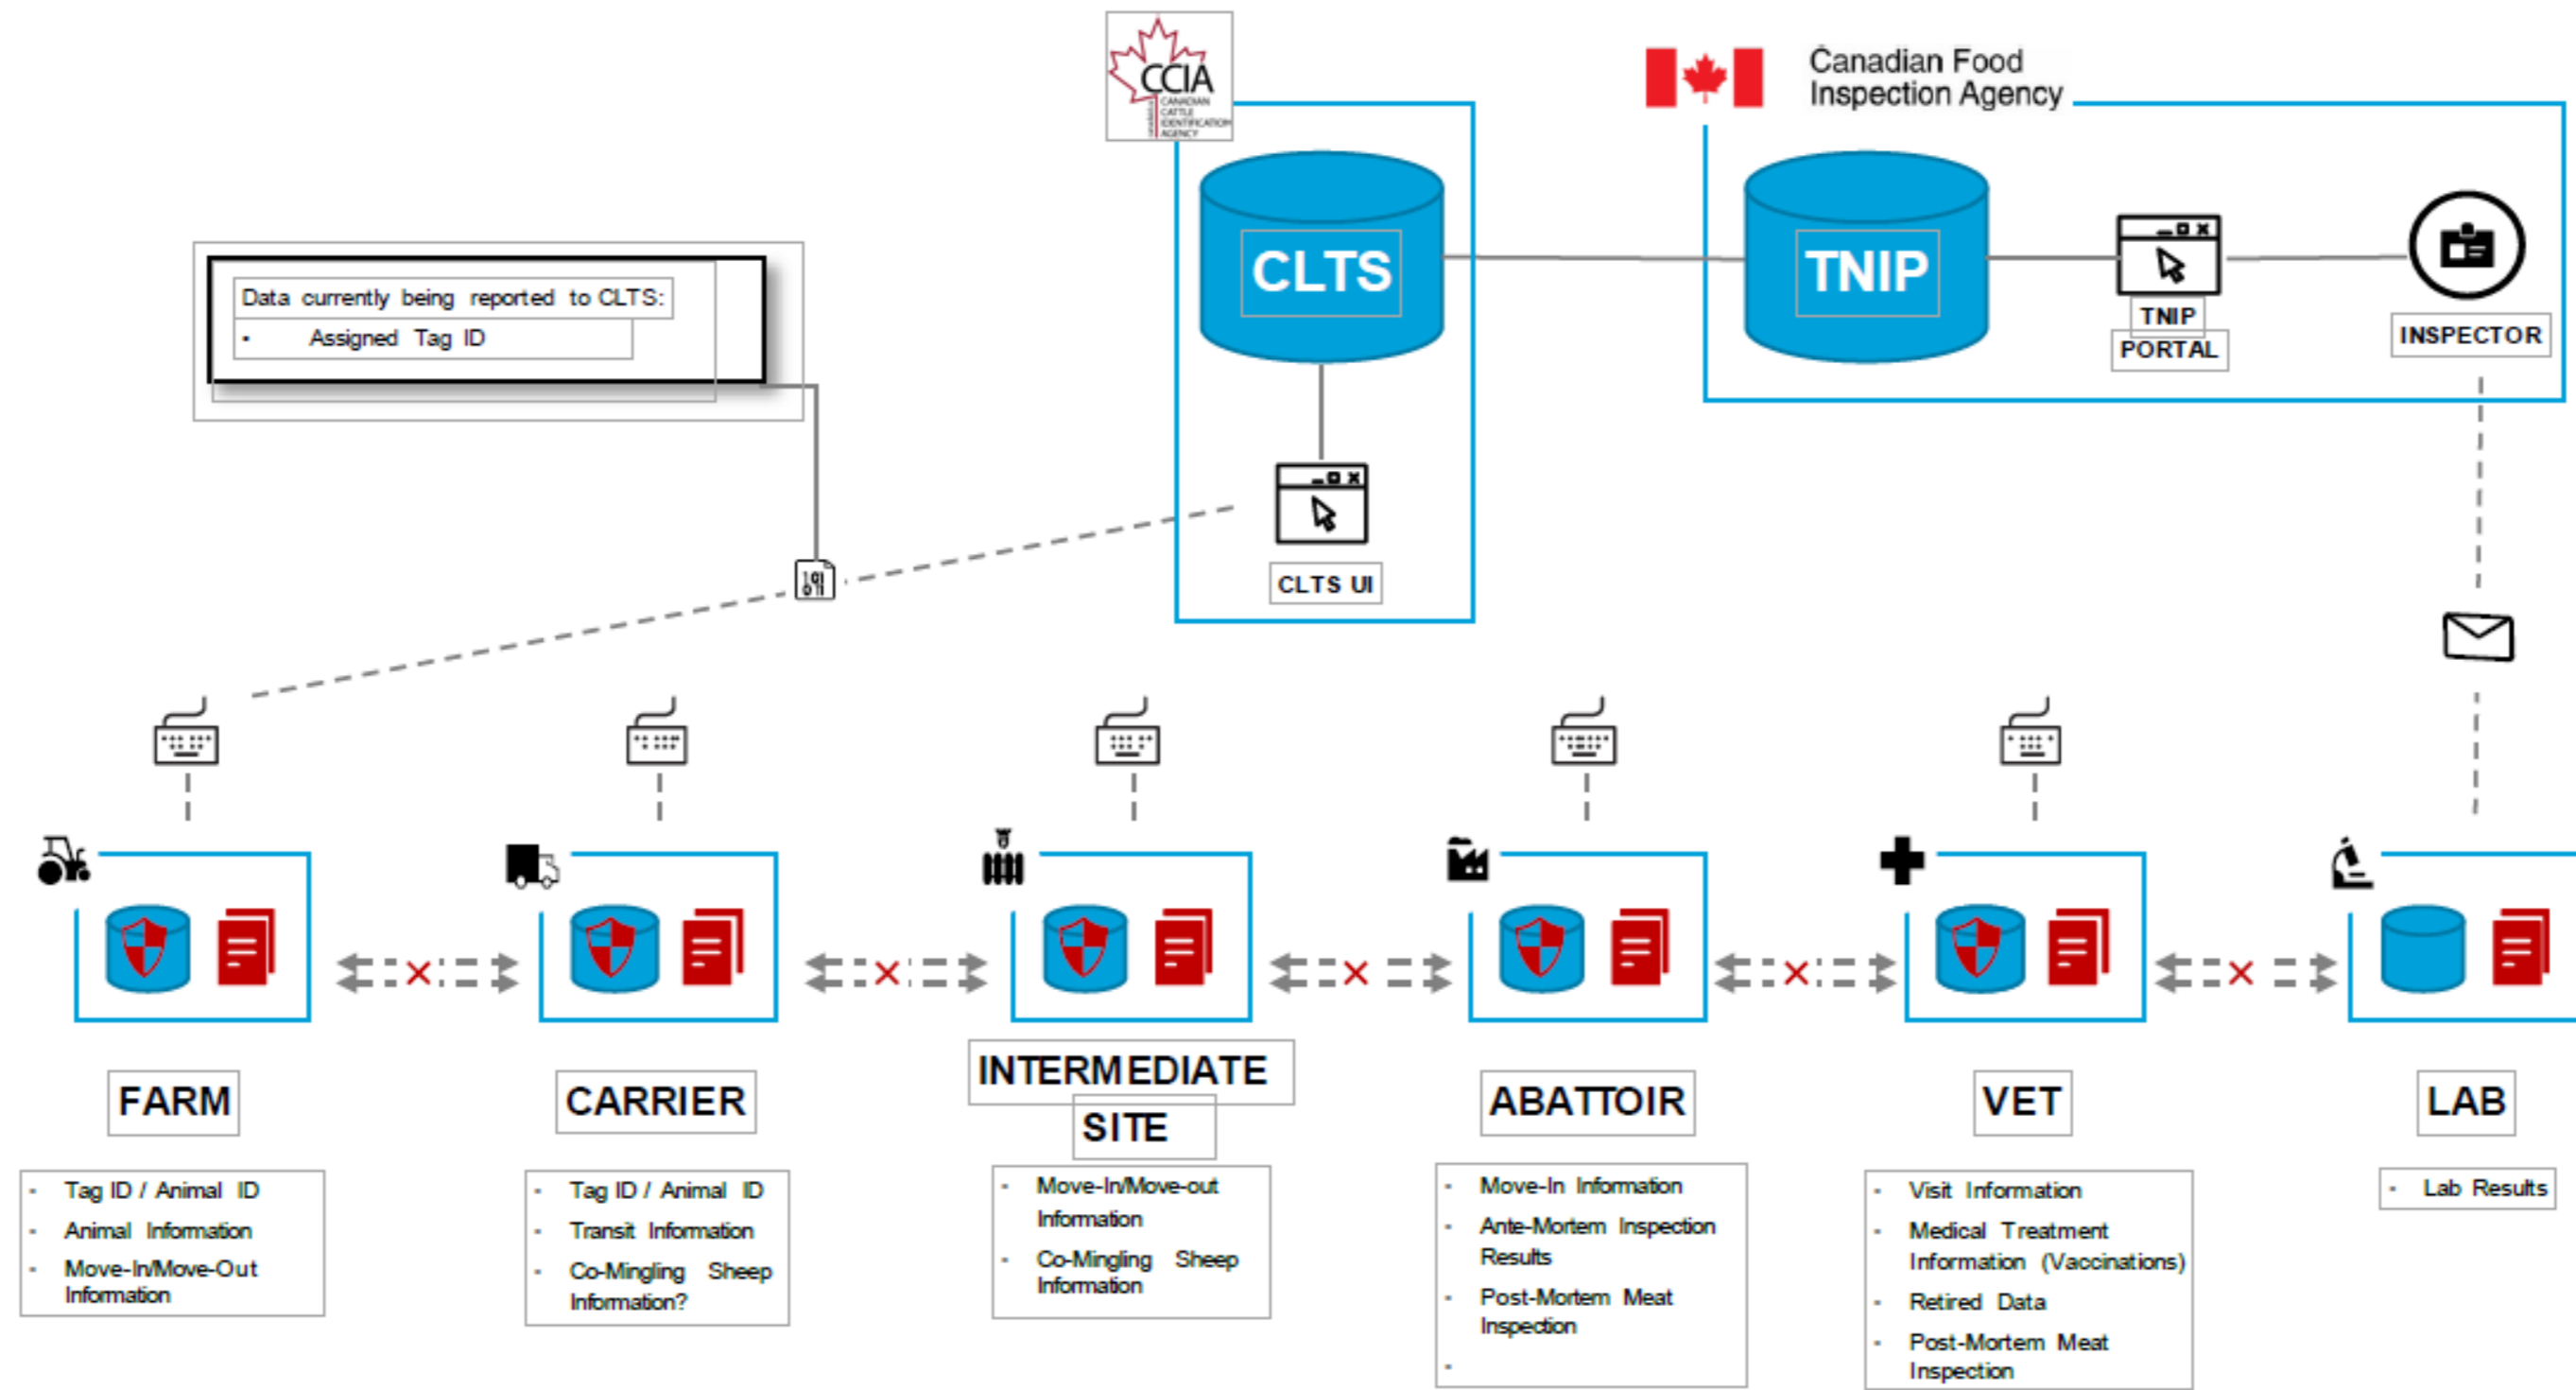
CCIA
CANADIAN CATTLE IDENTIFICATION AGENCY

Canadian Food Inspection Agency

Data currently being reported to CLTS:
• Assigned Tag ID

CLTS

CLTS UI

TNIP

TNIP PORTAL

INSPECTOR

FARM
- Tag ID / Animal ID
- Animal Information
- Move-In/Move-Out Information

CARRIER
- Tag ID / Animal ID
- Transit Information
- Co-Mingling Sheep Information?

INTERMEDIATE SITE
- Move-In/Move-out Information
- Co-Mingling Sheep Information

ABATTOIR
- Move-In Information
- Ante-Mortem Inspection Results
- Post-Mortem Meat Inspection
-

VET
- Visit Information
- Medical Treatment Information (Vaccinations)
- Retired Data
- Post-Mortem Meat Inspection

LAB
- Lab Results